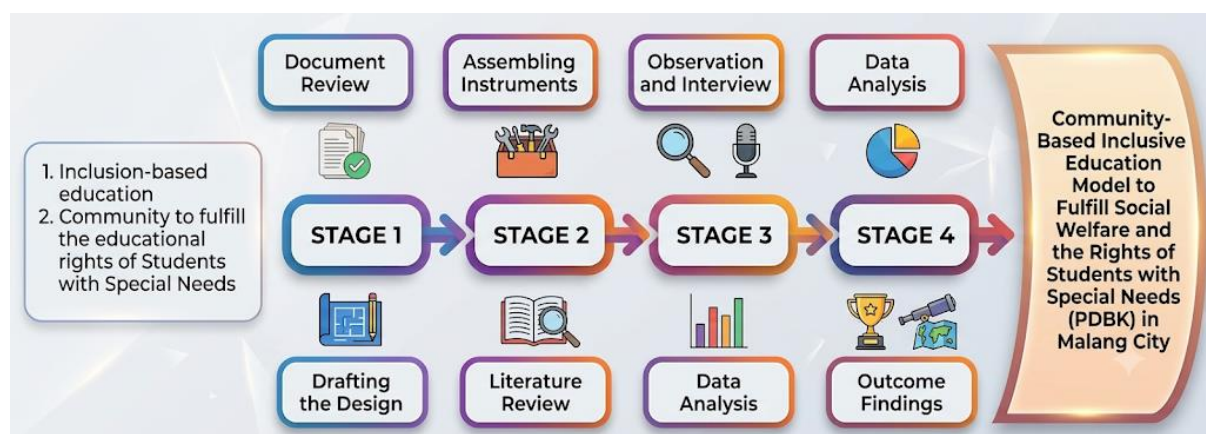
1. Inclusion-based education
2. Community to fulfill the educational rights of Students with Special Needs

Document Review

STAGE 1

Drafting the Design

Assembling Instruments

STAGE 2

Literature Review

Observation and Interview

STAGE 3

Data Analysis

Data Analysis

STAGE 4

Outcome Findings

Community-Based Inclusive Education Model to Fulfill Social Welfare and the Rights of Students with Special Needs (PDBK) in Malang City